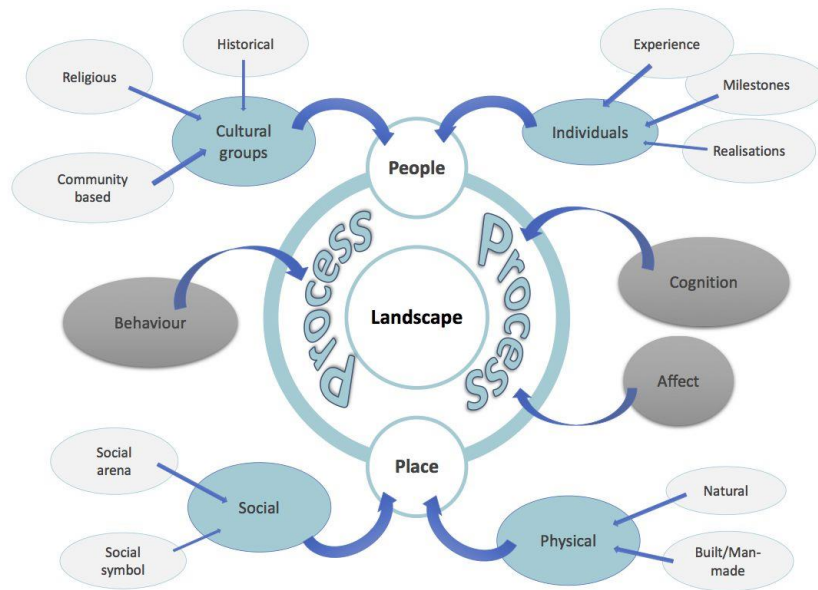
Historical

Religious

Cultural groups

Community based

Experience

Milestones

Individuals

Realisations

People

Process

Process

Landscape

Cognition

Behaviour

Affect

Place

Social arena

Social

Social symbol

Natural

Physical

Built/Man-made